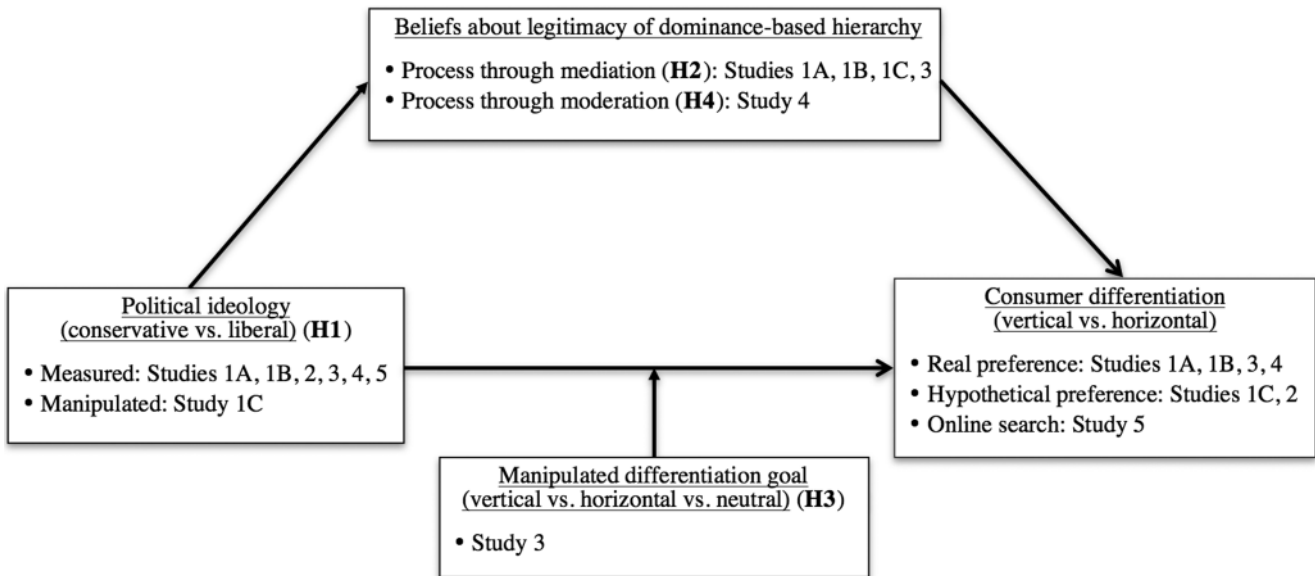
Beliefs about legitimacy of dominance-based hierarchy

• Process through mediation (**H2**): Studies 1A, 1B, 1C, 3
• Process through moderation (**H4**): Study 4

Political ideology (conservative vs. liberal) (**H1**)

• Measured: Studies 1A, 1B, 2, 3, 4, 5
• Manipulated: Study 1C

Consumer differentiation (vertical vs. horizontal)

• Real preference: Studies 1A, 1B, 3, 4
• Hypothetical preference: Studies 1C, 2
• Online search: Study 5

Manipulated differentiation goal (vertical vs. horizontal vs. neutral) (**H3**)

• Study 3